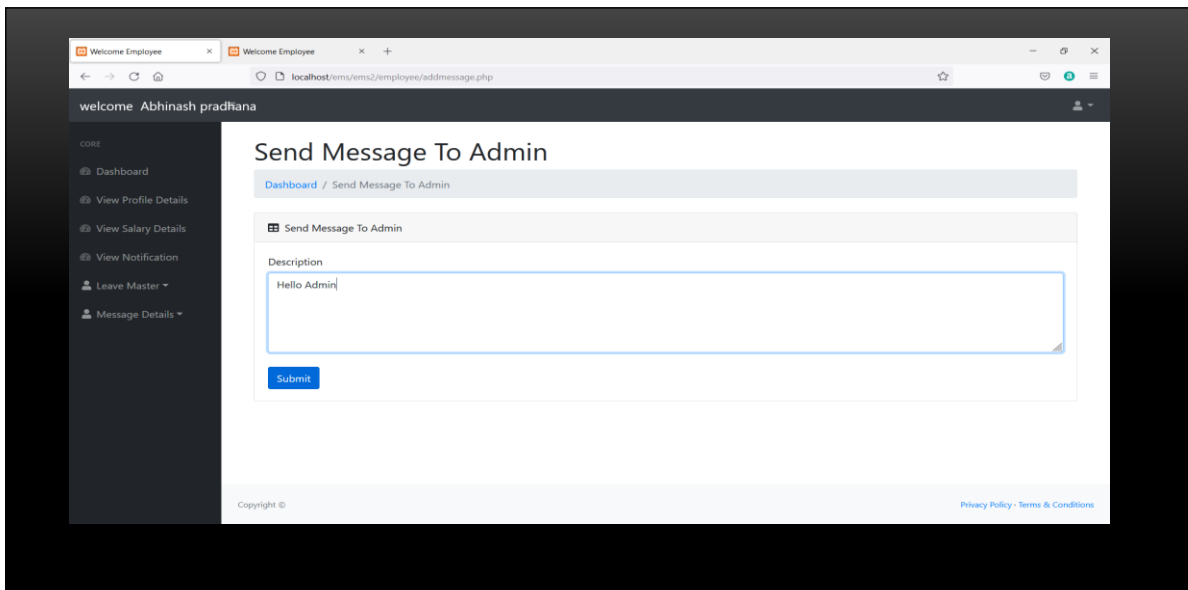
Welcome Employee ×
Welcome Employee × +

localhost/ems/ems2/employee/addmessage.php

welcome Abhinash pradhana

CORE
Dashboard
View Profile Details
View Salary Details
View Notification
Leave Master
Message Details

Send Message To Admin

Dashboard / Send Message To Admin

Send Message To Admin

Description

Hello Admin

Submit

Copyright ©

Privacy Policy · Terms & Conditions